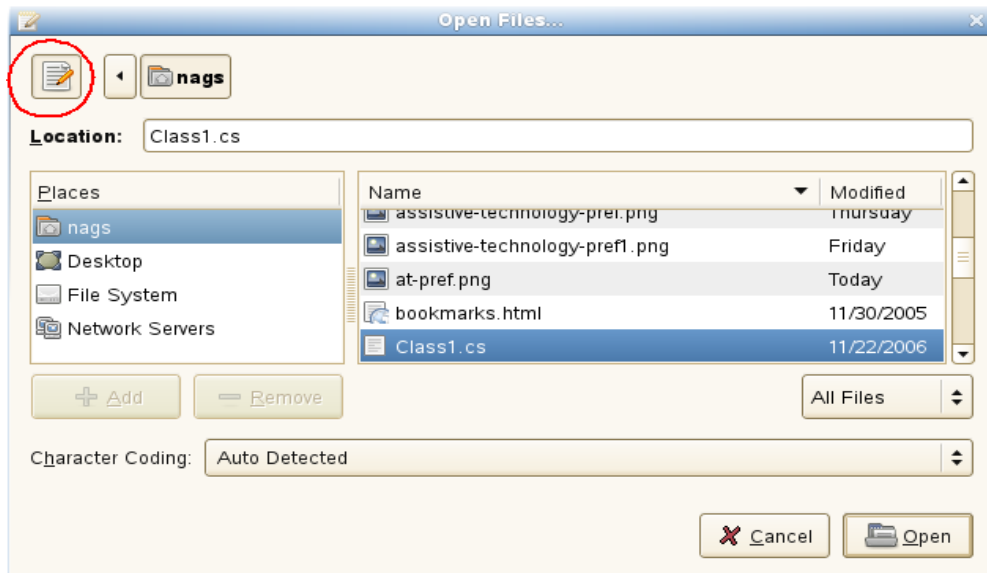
Open Files...

nags

Location: Class1.cs

| Places |
|---|
| nags |
| Desktop |
| File System |
| Network Servers |

| Name | Modified |
|---|---|
| assistive-technology-pref.png | Thursday |
| assistive-technology-pref1.png | Friday |
| at-pref.png | Today |
| bookmarks.html | 11/30/2005 |
| Class1.cs | 11/22/2006 |

Add Remove

All Files

Character Coding: Auto Detected

Cancel Open